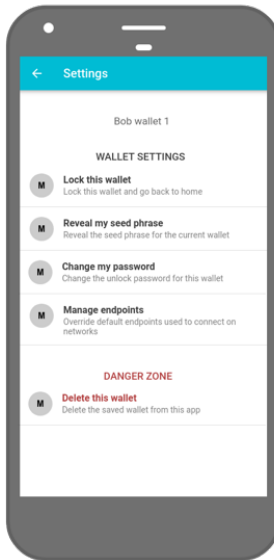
← Settings

Bob wallet 1

WALLET SETTINGS

M Lock this wallet
Lock this wallet and go back to home

M Reveal my seed phrase
Reveal the seed phrase for the current wallet

M Change my password
Change the unlock password for this wallet

M Manage endpoints
Override default endpoints used to connect on networks

DANGER ZONE

M Delete this wallet
Delete the saved wallet from this app